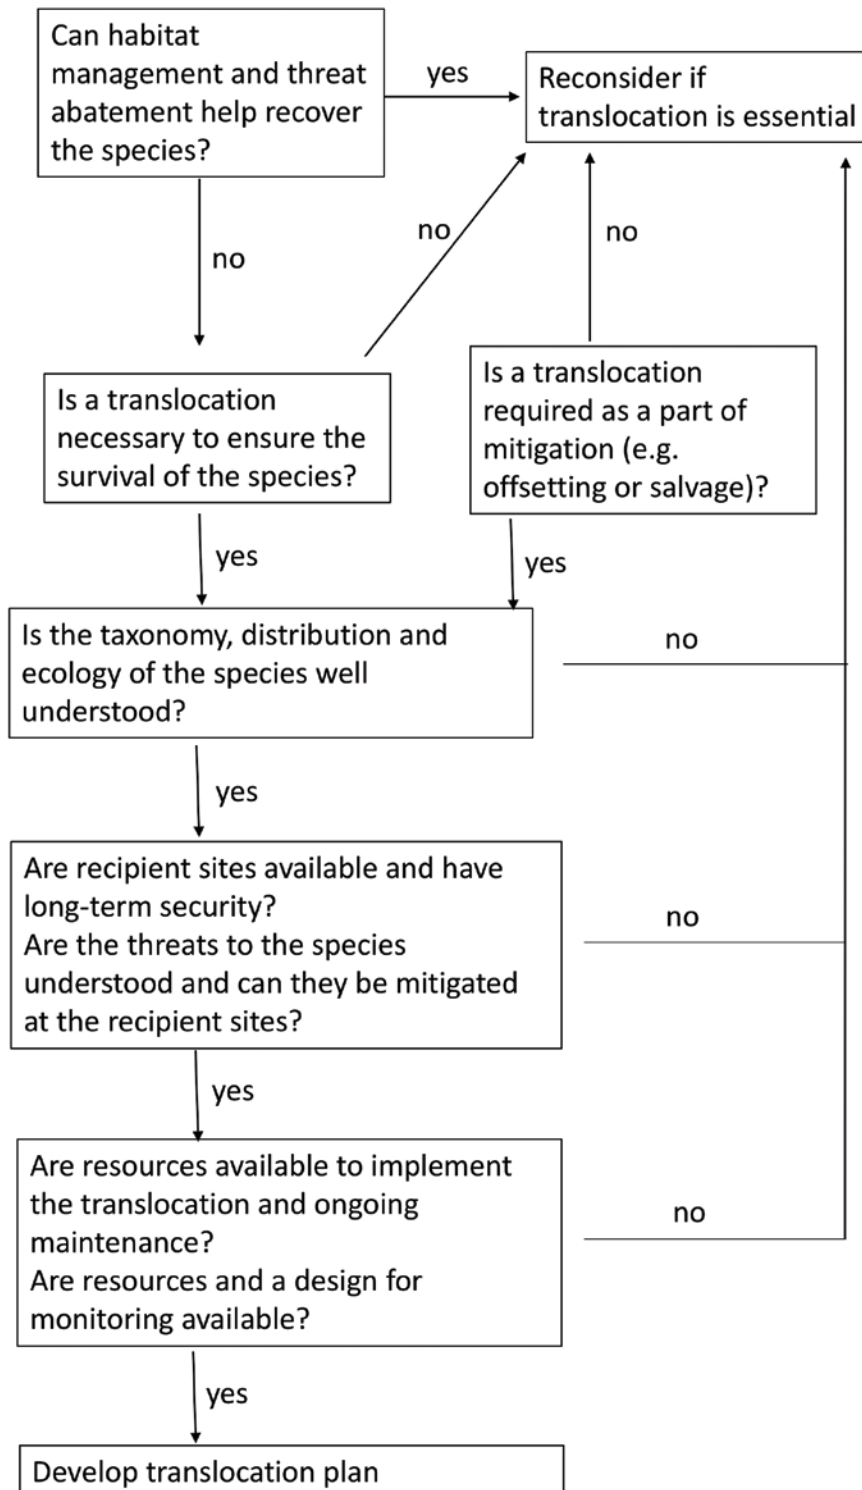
Can habitat management and threat abatement help recover the species?

yes

Reconsider if translocation is essential

no

no

no

Is a translocation necessary to ensure the survival of the species?

Is a translocation required as a part of mitigation (e.g. offsetting or salvage)?

yes

yes

Is the taxonomy, distribution and ecology of the species well understood?

no

yes

Are recipient sites available and have long-term security?
Are the threats to the species understood and can they be mitigated at the recipient sites?

no

yes

Are resources available to implement the translocation and ongoing maintenance?
Are resources and a design for monitoring available?

no

yes

Develop translocation plan